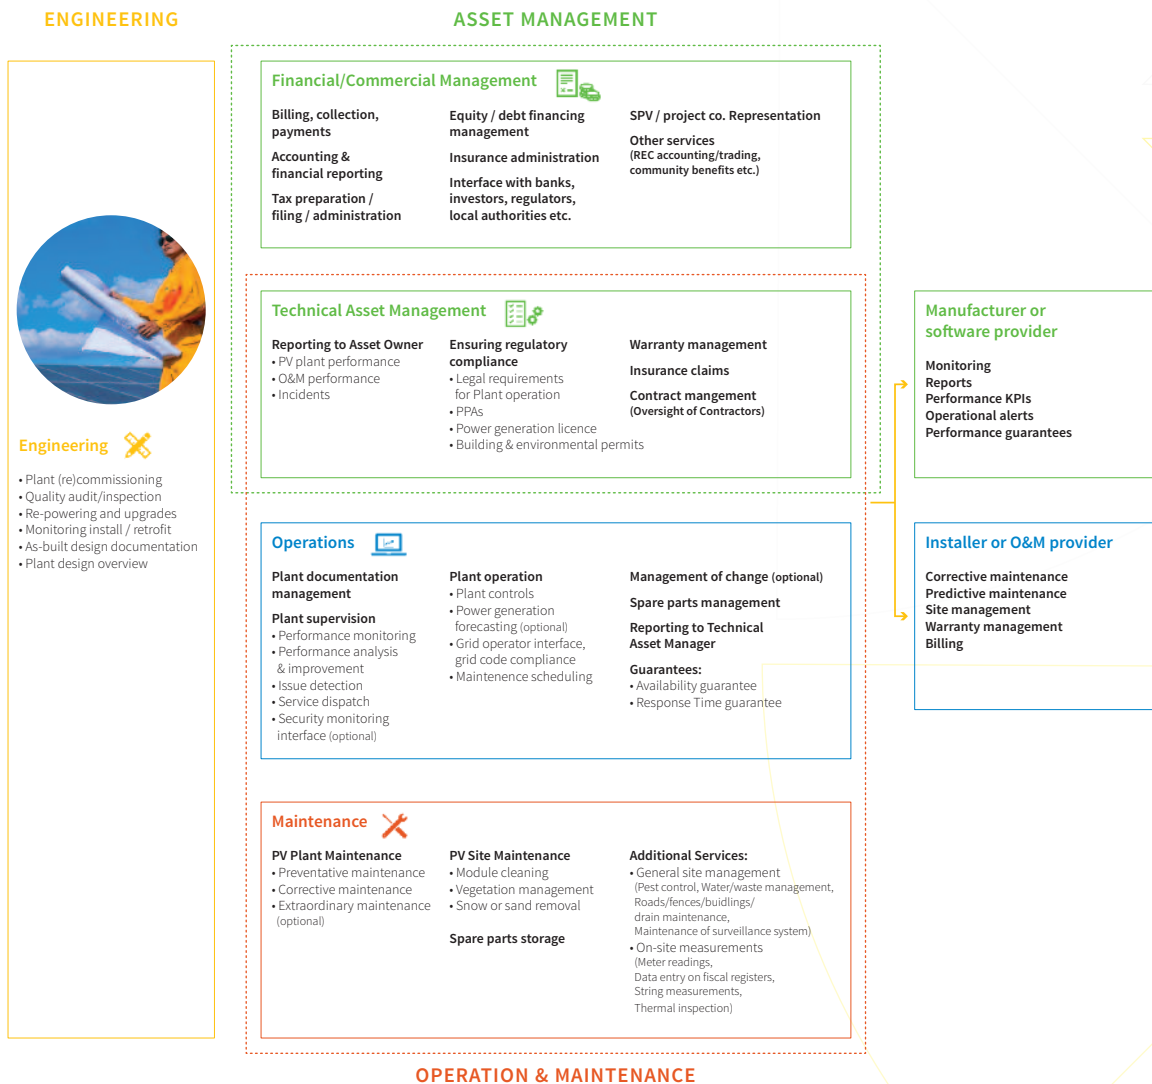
ENGINEERING

ASSET MANAGEMENT

Financial/Commercial Management

Billing, collection, payments

Accounting & financial reporting

Tax preparation / filing / administration

Equity / debt financing management

Insurance administration

Interface with banks, investors, regulators, local authorities etc.

SPV / project co. Representation

Other services
(REC accounting/trading, community benefits etc.)

Technical Asset Management

Reporting to Asset Owner
• PV plant performance
• O&M performance
• Incidents

Ensuring regulatory compliance
• Legal requirements for Plant operation
• PPAs
• Power generation licence
• Building & environmental permits

Warranty management

Insurance claims

Contract mangement
(Oversight of Contractors)

Manufacturer or software provider

Monitoring
Reports
Performance KPIs
Operational alerts
Performance guarantees

Engineering

• Plant (re)commissioning
• Quality audit/inspection
• Re-powering and upgrades
• Monitoring install / retrofit
• As-built design documentation
• Plant design overview

Operations

Plant documentation management

Plant supervision
• Performance monitoring
• Performance analysis & improvement
• Issue detection
• Service dispatch
• Security monitoring interface (optional)

Plant operation
• Plant controls
• Power generation forecasting (optional)
• Grid operator interface, grid code compliance
• Maintenence scheduling

Management of change (optional)

Spare parts management

Reporting to Technical Asset Manager

Guarantees:
• Availability guarantee
• Response Time guarantee

Installer or O&M provider

Corrective maintenance
Predictive maintenance
Site management
Warranty management
Billing

Maintenance

PV Plant Maintenance
• Preventative maintenance
• Corrective maintenance
• Extraordinary maintenance (optional)

PV Site Maintenance
• Module cleaning
• Vegetation management
• Snow or sand removal

Spare parts storage

Additional Services:
• General site management
(Pest control, Water/waste management, Roads/fences/buidlings/ drain maintenance, Maintenance of surveillance system)
• On-site measurements
(Meter readings, Data entry on fiscal registers, String measurements, Thermal inspection)

OPERATION & MAINTENANCE